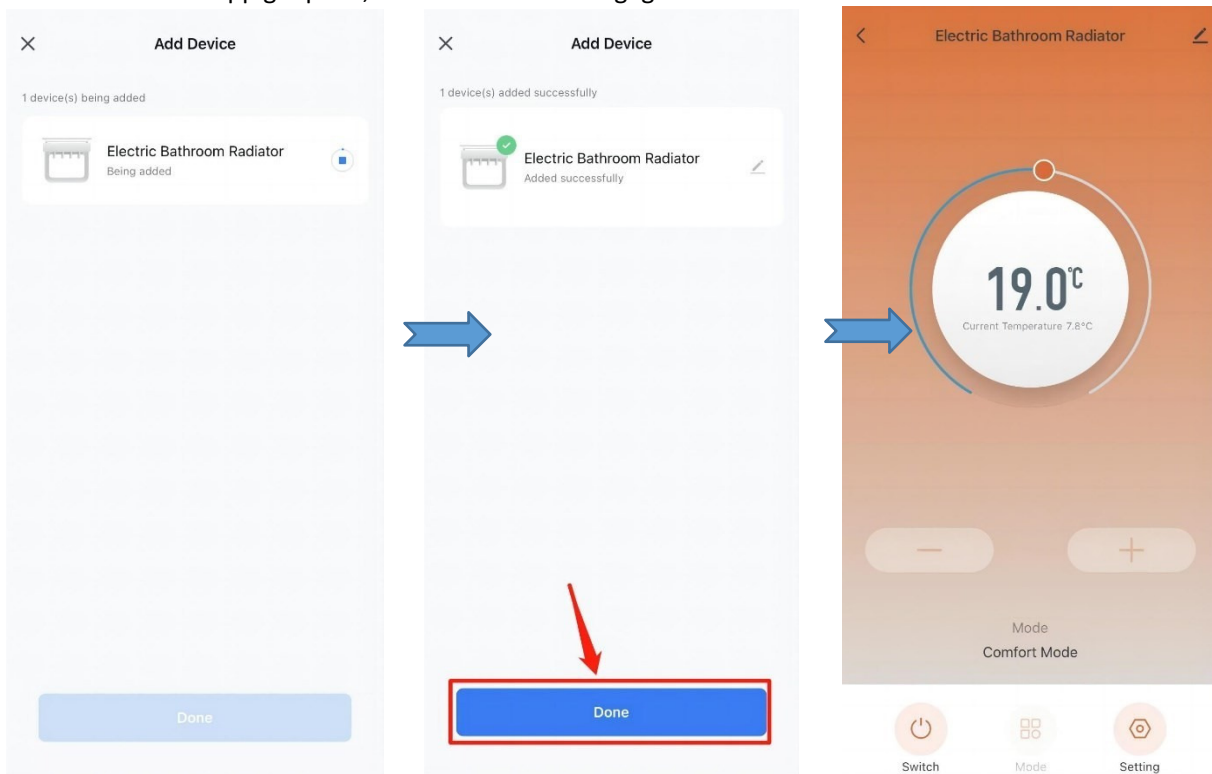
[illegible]

Add Device

1 device(s) being added

Electric Bathroom Radiator
Being added

Done

Add Device

1 device(s) added successfully

Electric Bathroom Radiator
Added successfully

Done

Electric Bathroom Radiator

19.0℃
Current Temperature 7.8°C

Mode
Comfort Mode

Switch
Mode
Setting